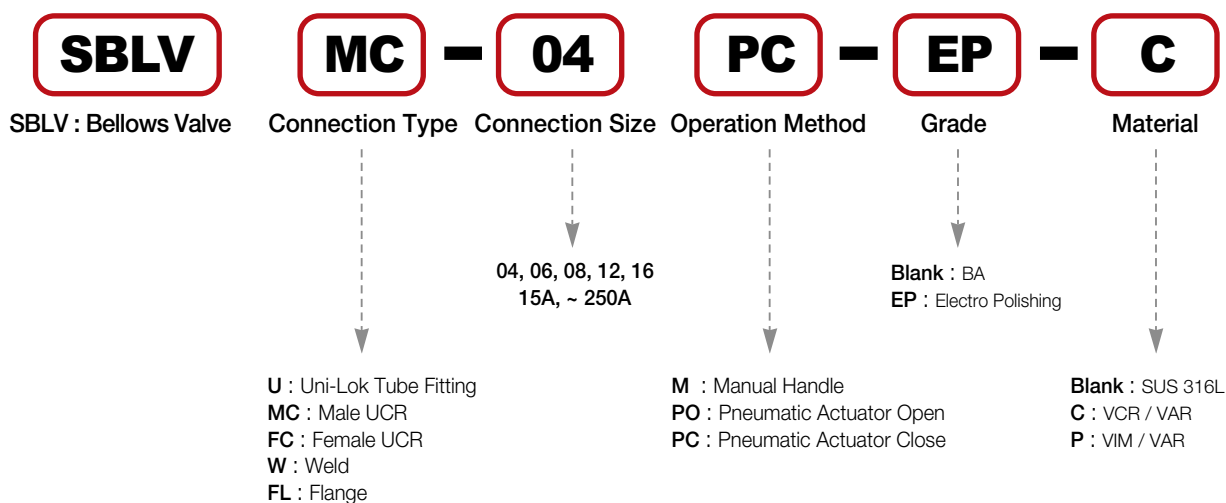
SBLV MC – 04 PC – EP – C

SBLV : Bellows Valve

Connection Type

Connection Size

Operation Method

Grade

Material

04, 06, 08, 12, 16
15A, ~ 250A

Blank : BA
EP : Electro Polishing

U : Uni-Lok Tube Fitting
MC : Male UCR
FC : Female UCR
W : Weld
FL : Flange

M : Manual Handle
PO : Pneumatic Actuator Open
PC : Pneumatic Actuator Close

Blank : SUS 316L
C : VCR / VAR
P : VIM / VAR